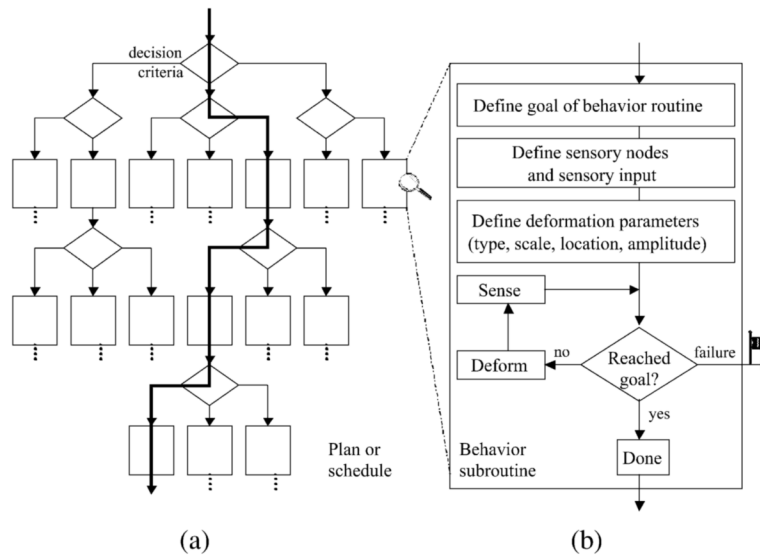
decision criteria

Plan or schedule

(a)

Define goal of behavior routine

Define sensory nodes and sensory input

Define deformation parameters (type, scale, location, amplitude)

Sense

Deform

no

Reached goal?

failure

yes

Done

Behavior subroutine

(b)